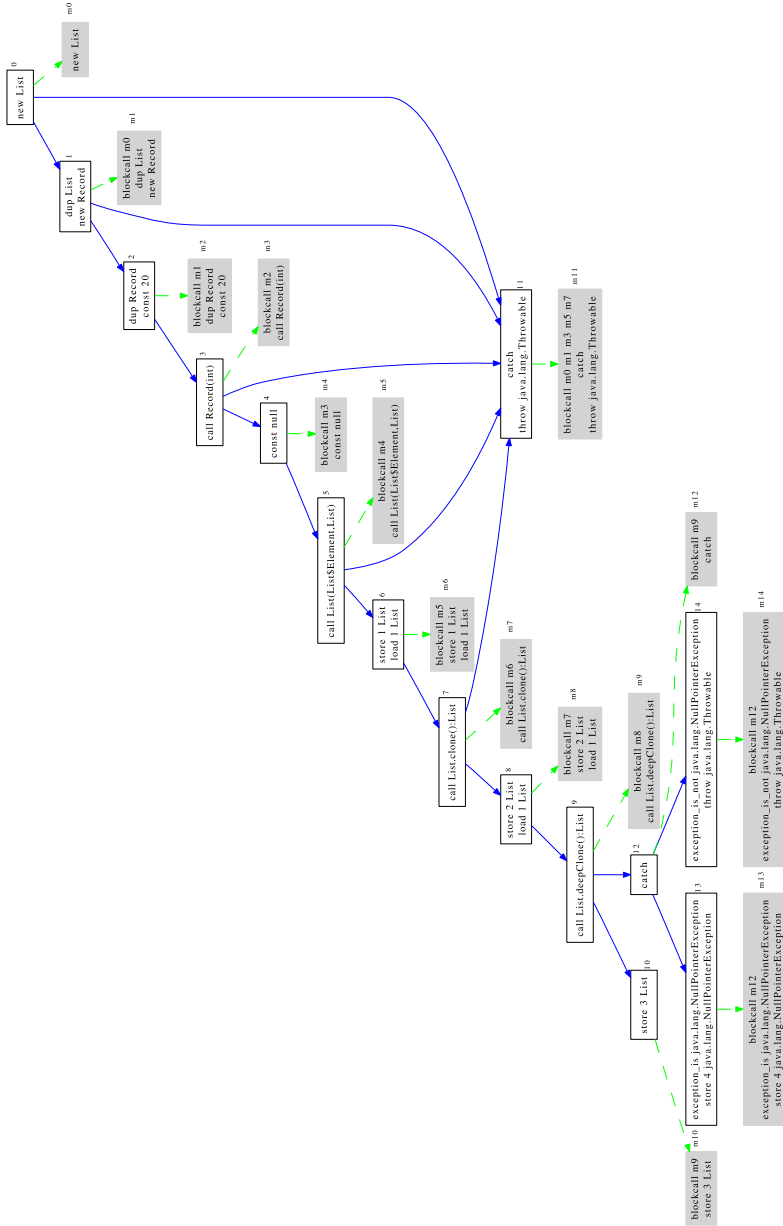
0
new List

m0
new List

1
dup List
new Record

m1
blockcall m0
dup List
new Record

2
dup Record
const 20

m2
blockcall m1
dup Record
const 20

m3
blockcall m2
call Record(int)

3
call Record(int)

4
const null

m4
blockcall m3
const null

5
call List(List$Element,List)

m5
blockcall m4
call List(List$Element,List)

6
store 1 List
load 1 List

m6
blockcall m5
store 1 List
load 1 List

7
call List.clone():List

m7
blockcall m6
call List.clone():List

8
store 2 List
load 1 List

m8
blockcall m7
store 2 List
load 1 List

9
call List.deepClone():List

m9
blockcall m8
call List.deepClone():List

10
store 3 List

m10
blockcall m9
store 3 List

11
catch
throw java.lang.Throwable

m11
blockcall m0 m1 m3 m5 m7
catch
throw java.lang.Throwable

12
catch

m12
blockcall m9
catch

13
exception_is java.lang.NullPointerException
store 4 java.lang.NullPointerException

m13
blockcall m12
exception_is java.lang.NullPointerException
store 4 java.lang.NullPointerException

14
exception_is_not java.lang.NullPointerException
throw java.lang.Throwable

m14
blockcall m12
exception_is_not java.lang.NullPointerException
throw java.lang.Throwable